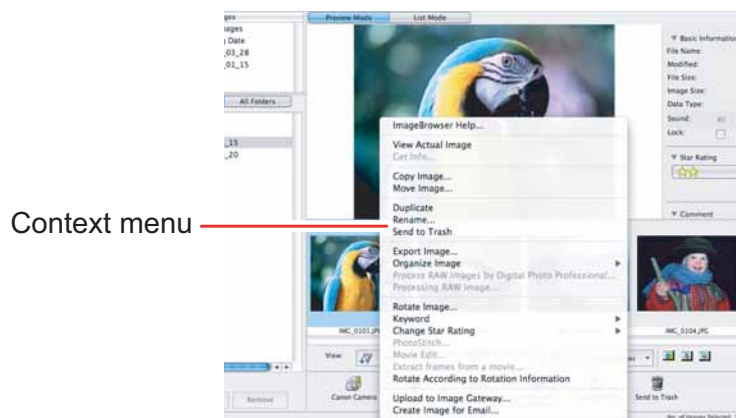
ages
ages
Date
_03_28
_01_15

All Folders

_15
_20

Preview Mode
List Mode

▼ Basic Information
File Name:
Modified:
File Size:
Image Size:
Data Type:
Sound:
Lock:

▼ Star Rating

▼ Comment

Context menu

ImageBrowser Help...
View Actual Image
Get Info...
Copy Image...
Move Image...
Duplicate
Rename...
Send to Trash
Export Image...
Organize Image
Process RAW Images by Digital Photo Professional...
Processing RAW Image...
Rotate Image...
Keyword
Change Star Rating
PhotoStitch...
Movie Edit...
Extract frames from a movie...
Rotate According to Rotation Information
Upload to Image Gateway...
Create Image for Email...

IMG_0101.JPG
IMG_0104.JPG

View

Remove
Canon Camera
Send to Trash
No. of Images Selected